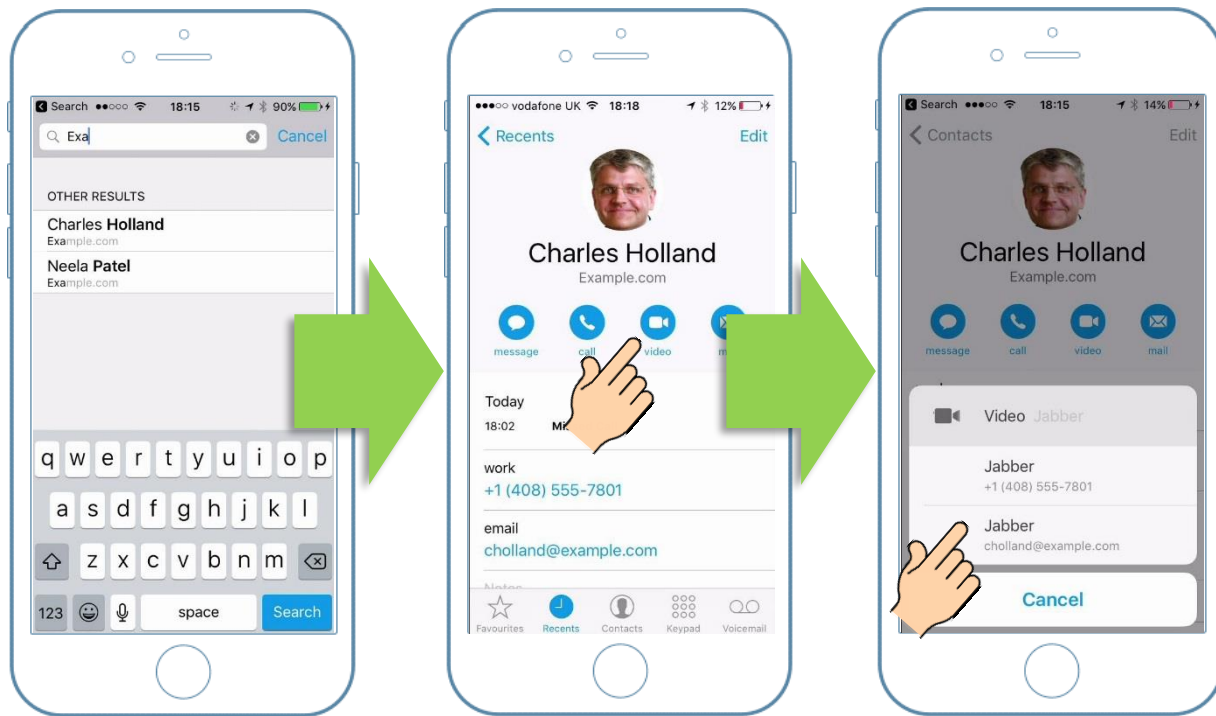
Search ●●○○○ 18:15 90%

Exa

Cancel

OTHER RESULTS

Charles Holland
Example.com

Neela Patel
Example.com

q w e r t y u i o p
a s d f g h j k l
z x c v b n m
123 space Search

●●●○○ vodafone UK 18:18 12%

Recents

Edit

Charles Holland
Example.com

message call video m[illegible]

Today
18:02 Mi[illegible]

work
+1 (408) 555-7801

email
cholland@example.com

Favourites Recents Contacts Keypad Voicemail

Search ●●○○○ 18:15 14%

Contacts

Edit

Charles Holland
Example.com

message call video mail

Video Jabber

Jabber
+1 (408) 555-7801

Jabber
cholland@example.com

Cancel